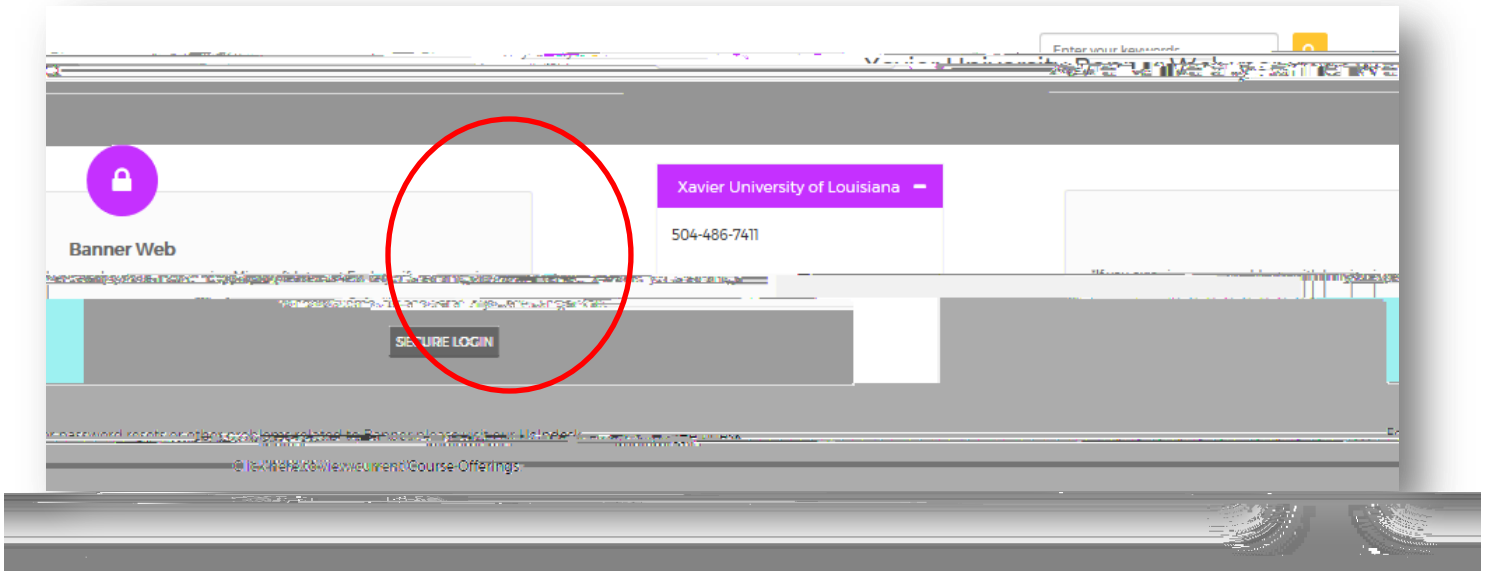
Enter your keywords

Xavier University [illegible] Banner Web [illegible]

Banner Web

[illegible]

SECURE LOGIN

Xavier University of Louisiana −

504-486-7411

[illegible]

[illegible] password resets or other problems related to Banner please visit our Helpdesk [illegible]

Click here to view current Course Offerings